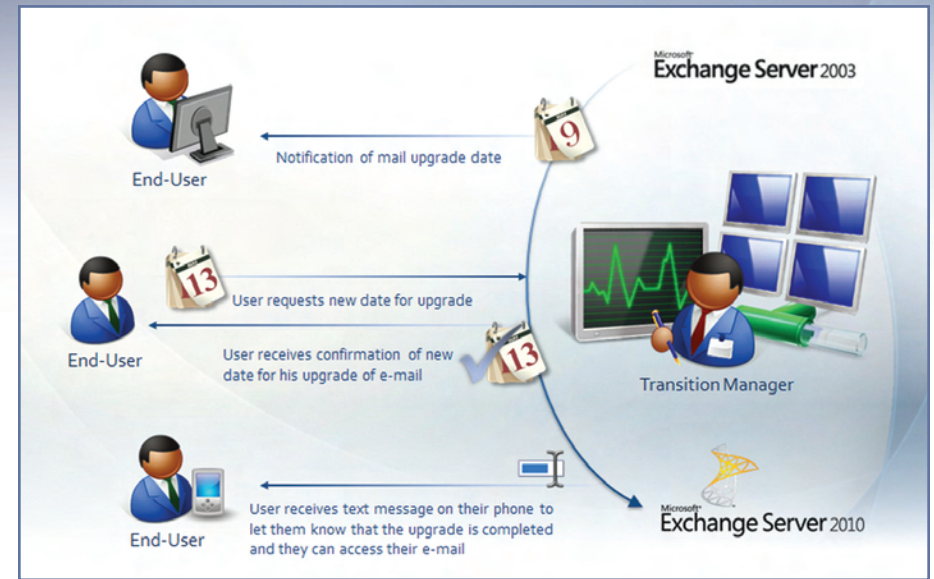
Microsoft Exchange Server 2003

End-User

Notification of mail upgrade date

19

13

User requests new date for upgrade

End-User

User receives confirmation of new date for his upgrade of e-mail

13

Transition Manager

End-User

User receives text message on their phone to let them know that the upgrade is completed and they can access their e-mail

Microsoft Exchange Server 2010